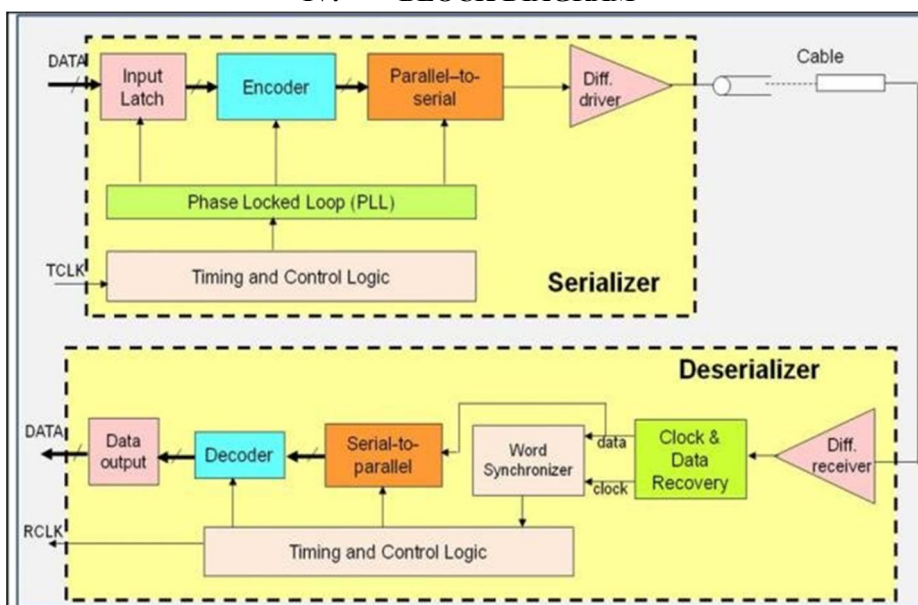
IV. BLOCK DIAGRAM

DATA
Input Latch
Encoder
Parallel–to-serial
Diff. driver
Cable
Phase Locked Loop (PLL)
TCLK
Timing and Control Logic
Serializer

Deserializer
DATA
Data output
Decoder
Serial-to-parallel
Word Synchronizer
data
clock
Clock & Data Recovery
Diff. receiver
RCLK
Timing and Control Logic